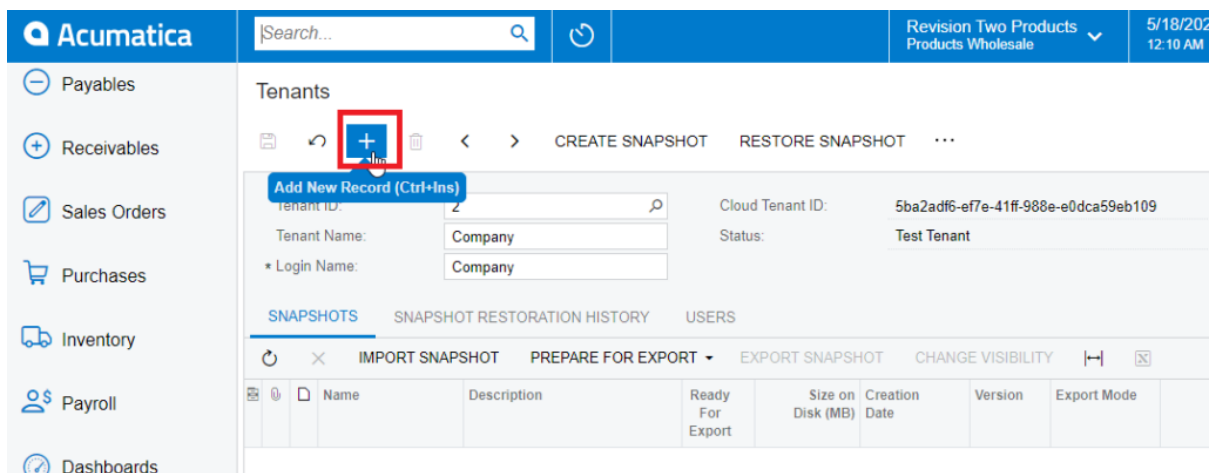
Acumatica
Search...
Revision Two Products
Products Wholesale
5/18/202
12:10 AM

Payables
Receivables
Sales Orders
Purchases
Inventory
Payroll
Dashboards

Tenants

CREATE SNAPSHOT RESTORE SNAPSHOT ···

Add New Record (Ctrl+Ins)

Tenant ID: 2
Tenant Name: Company
* Login Name: Company
Cloud Tenant ID: 5ba2adf6-ef7e-41ff-988e-e0dca59eb109
Status: Test Tenant

SNAPSHOTS SNAPSHOT RESTORATION HISTORY USERS

IMPORT SNAPSHOT PREPARE FOR EXPORT EXPORT SNAPSHOT CHANGE VISIBILITY

| Name | Description | Ready For Export | Size on Disk (MB) | Creation Date | Version | Export Mode |
|---|---|---|---|---|---|---|